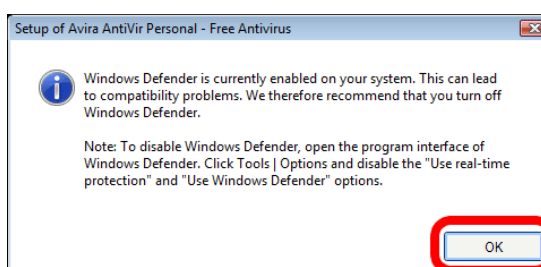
Setup of Avira AntiVir Personal - Free Antivirus

Windows Defender is currently enabled on your system. This can lead to compatibility problems. We therefore recommend that you turn off Windows Defender.

Note: To disable Windows Defender, open the program interface of Windows Defender. Click Tools | Options and disable the "Use real-time protection" and "Use Windows Defender" options.

OK